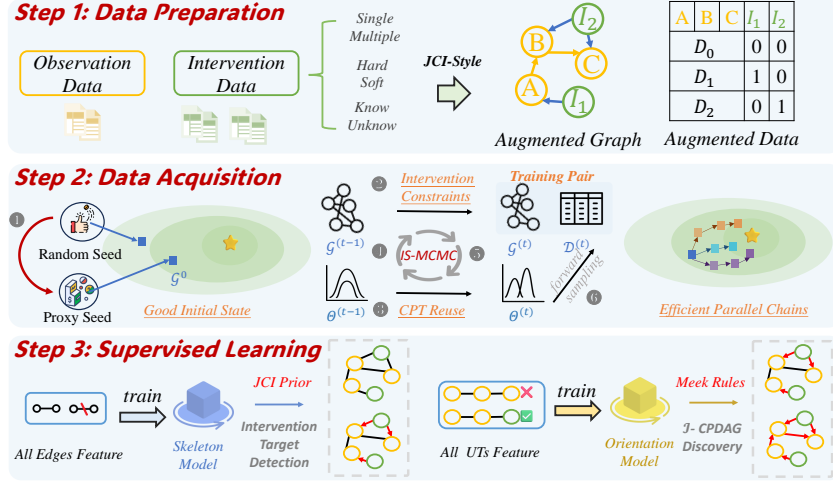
Step 1: Data Preparation

Observation Data

Intervention Data

Single
Multiple

Hard
Soft

Know
Unknow

JCI-Style

B
$I_2$
C
A
$I_1$

Augmented Graph

| A | B | C | $I_1$ | $I_2$ |
|---|---|---|---|---|
| $D_0$ | | | 0 | 0 |
| $D_1$ | | | 1 | 0 |
| $D_2$ | | | 0 | 1 |

Augmented Data

Step 2: Data Acquisition

1
Random Seed
Proxy Seed
$\mathcal{G}^0$
Good Initial State

$\mathcal{G}^{(t-1)}$
2
Intervention Constraints
4
IS-MCMC
5
$\Theta^{(t-1)}$
3
CPT Reuse

Training Pair
$\mathcal{G}^{(t)}$
$\mathcal{D}^{(t)}$
$\Theta^{(t)}$
forward sampling
6

Efficient Parallel Chains

Step 3: Supervised Learning

All Edges Feature
train
Skeleton Model
JCI Prior
Intervention Target Detection

All UTs Feature
train
Orientation Model
Meek Rules
J- CPDAG Discovery